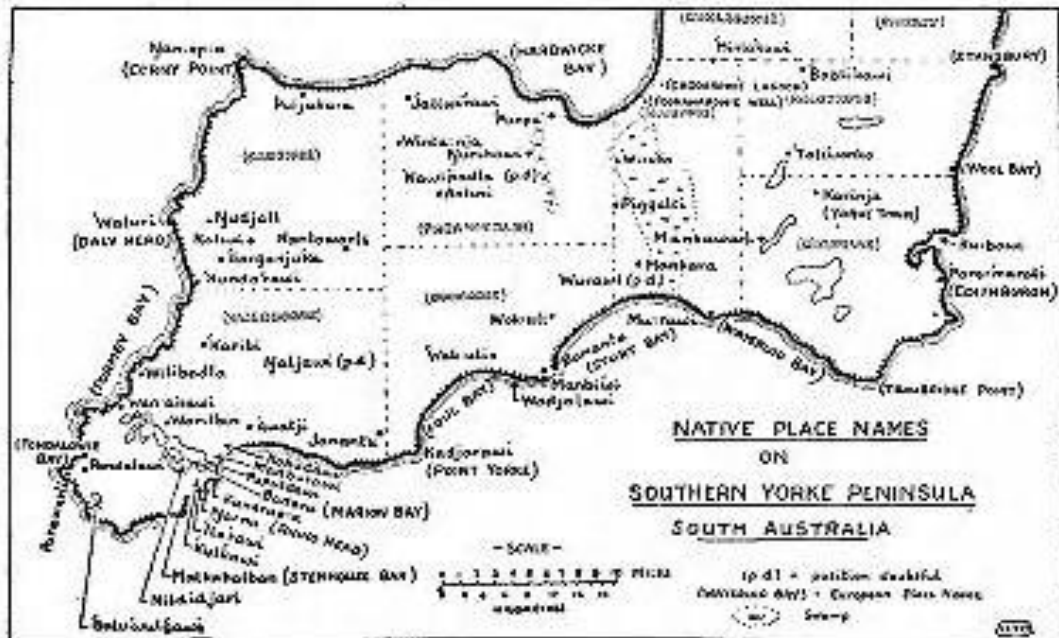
NATIVE PLACE NAMES
ON
SOUTHERN YORKE PENINSULA
SOUTH AUSTRALIA

Nanepin (CORNY POINT)
(HARDWICKE BAY)
Minlakowi
(STANSBURY)
Pujukura
Jallawinami
Purpa
Bagallawi
(CURRAMULKA)
(MINLATON)
Tulkinarko
(WOOL BAY)
Wardanja
Kurdnawi
Warripadla (p.d.)
Aldumi
Piggalci
Karinja (YORKE TOWN)
Waluri (DALY HEAD)
Nudjali
Kaluwi
Nantowarli
Bargarjuko
Nunda'bauwi
Mankuwari
Monkara
Warabi (p.d.)
Pararimaralti (EDITHBURGH)
Warkroli
Marrauwi
(WAROOKA)
Karibi
Naljawi (p.d.)
Wilibadla
Wakrata
Ranante (STURT BAY)
Manbirri
Wardjalawi
(TROUBRIDGE POINT)
(FOUL BAY)
(PONDALOWIE BAY)
Pondalawi
Warilan
Kudjorawi (POINT TURTON)
Butaru (MARION BAY)
Kunarngai
Yorna (ROUND HEAD)
Itajawi
Kalkawi
Makkattalbon (STENHOUSE BAY)
Nilkidjari
Balwinulkawi
Pareruwi
Jannantu
- SCALE -
MILES
KILOMETRES
(p.d.) = position doubtful
(WAROOKA BAY) = European Place Names
Swamp